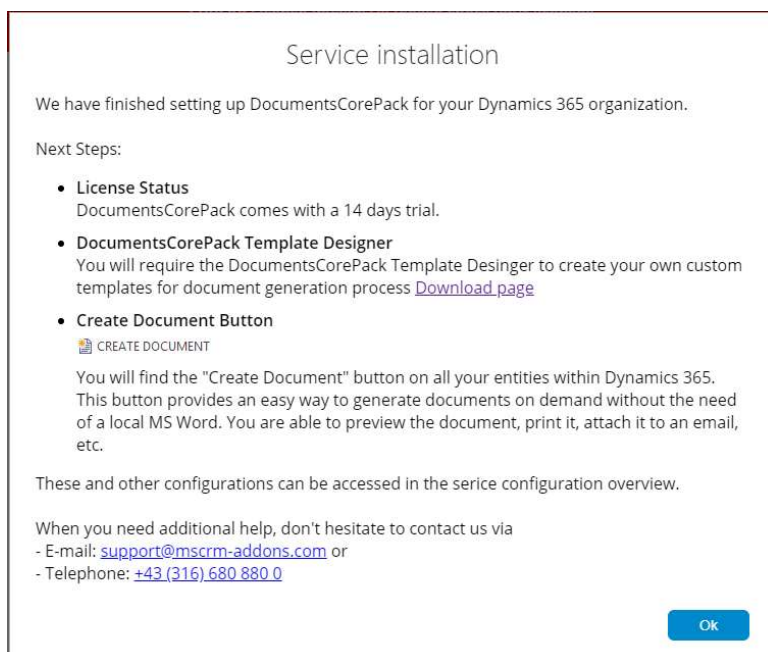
Service installation

We have finished setting up DocumentsCorePack for your Dynamics 365 organization.

Next Steps:

- License Status
DocumentsCorePack comes with a 14 days trial.

- DocumentsCorePack Template Designer
You will require the DocumentsCorePack Template Desinger to create your own custom templates for document generation process Download page

- Create Document Button
CREATE DOCUMENT
You will find the "Create Document" button on all your entities within Dynamics 365. This button provides an easy way to generate documents on demand without the need of a local MS Word. You are able to preview the document, print it, attach it to an email, etc.

These and other configurations can be accessed in the serice configuration overview.

When you need additional help, don't hesitate to contact us via
- E-mail: support@mscrm-addons.com or
- Telephone: +43 (316) 680 880 0

Ok